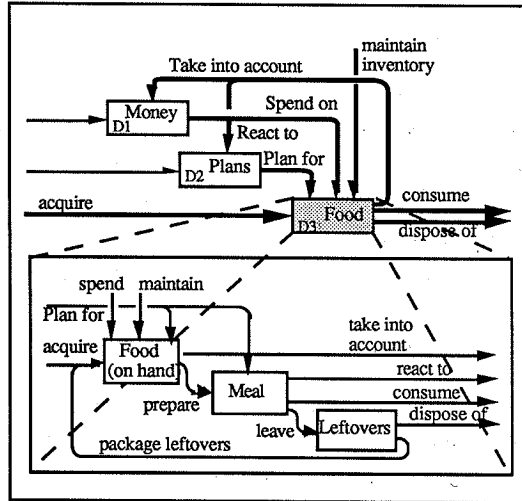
Take into account

maintain inventory

Money D1

Spend on

React to

D2 Plans

Plan for

acquire

D3 Food

consume

dispose of

spend

maintain

Plan for

acquire

Food (on hand)

take into account

react to

Meal

consume

prepare

dispose of

leave

Leftovers

package leftovers